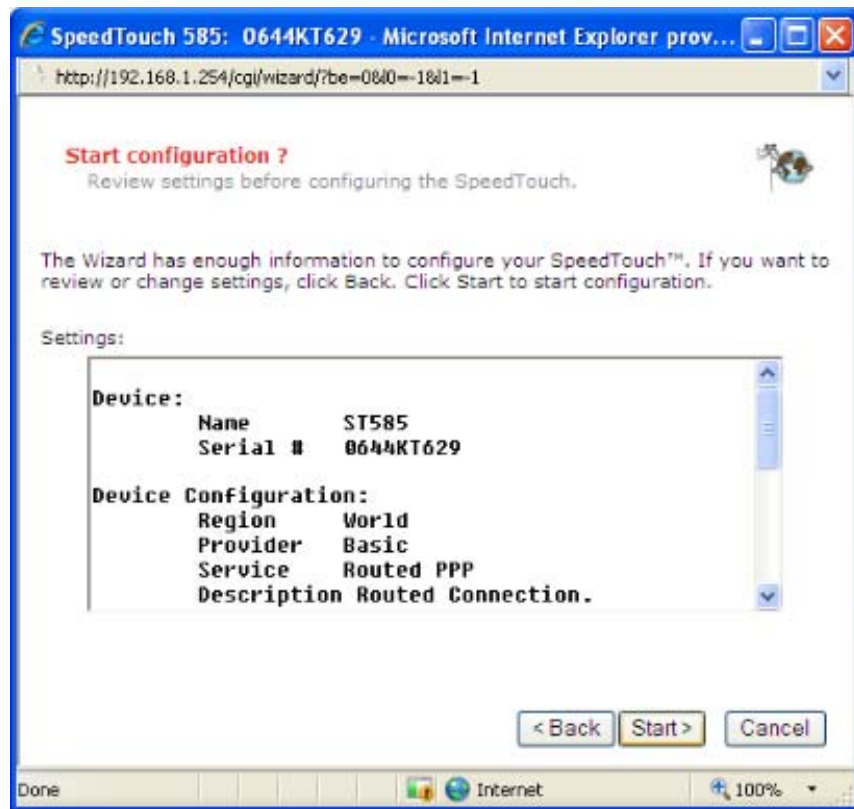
SpeedTouch 585: 0644KT629 - Microsoft Internet Explorer prov...

http://192.168.1.254/cgi/wizard/?be=0&l0=-1&l1=-1

Start configuration ?
Review settings before configuring the SpeedTouch.

The Wizard has enough information to configure your SpeedTouch™. If you want to review or change settings, click Back. Click Start to start configuration.

Settings:

Device:
Name ST585
Serial # 0644KT629

Device Configuration:
Region World
Provider Basic
Service Routed PPP
Description Routed Connection.

<Back Start> Cancel

Done Internet 100%